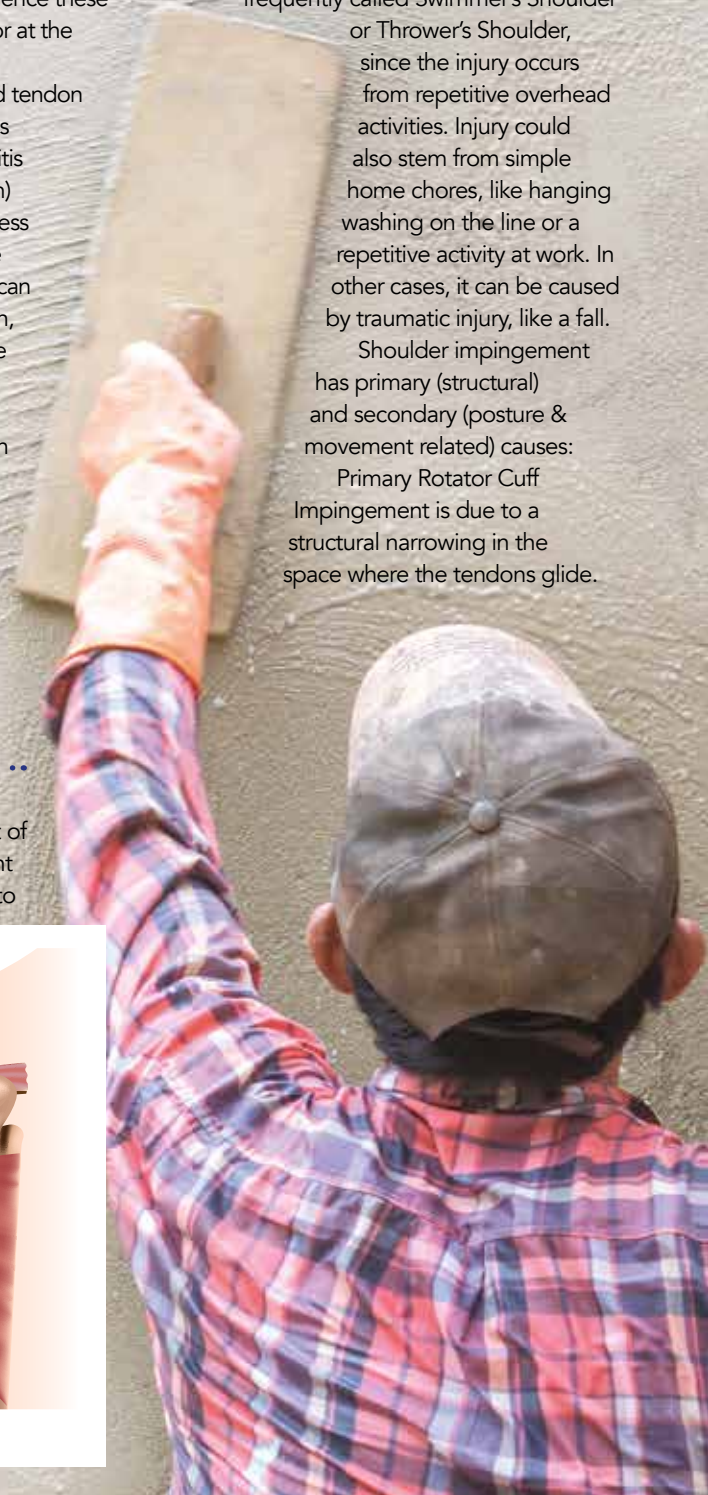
ence these
or at the

d tendon
s
itis
n)
ess
e
can
n,
e

n

..

of
nt
to

frequently called Swimmer's Shoulder or Thrower's Shoulder, since the injury occurs from repetitive overhead activities. Injury could also stem from simple home chores, like hanging washing on the line or a repetitive activity at work. In other cases, it can be caused by traumatic injury, like a fall.

Shoulder impingement has primary (structural) and secondary (posture & movement related) causes: Primary Rotator Cuff Impingement is due to a structural narrowing in the space where the tendons glide.